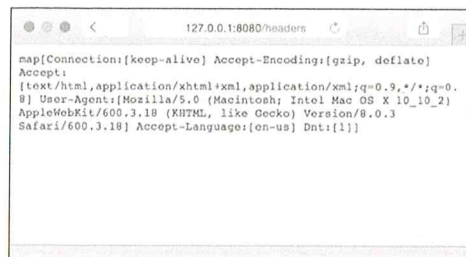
127.0.0.1:8080/headers

map[Connection:[keep-alive] Accept-Encoding:[gzip, deflate] Accept:
[text/html,application/xhtml+xml,application/xml;q=0.9,*/*;q=0.8] User-Agent:[Mozilla/5.0 (Macintosh; Intel Mac OS X 10_10_2) AppleWebKit/600.3.18 (KHTML, like Gecko) Version/8.0.3 Safari/600.3.18] Accept-Language:[en-us] Dnt:[1]]